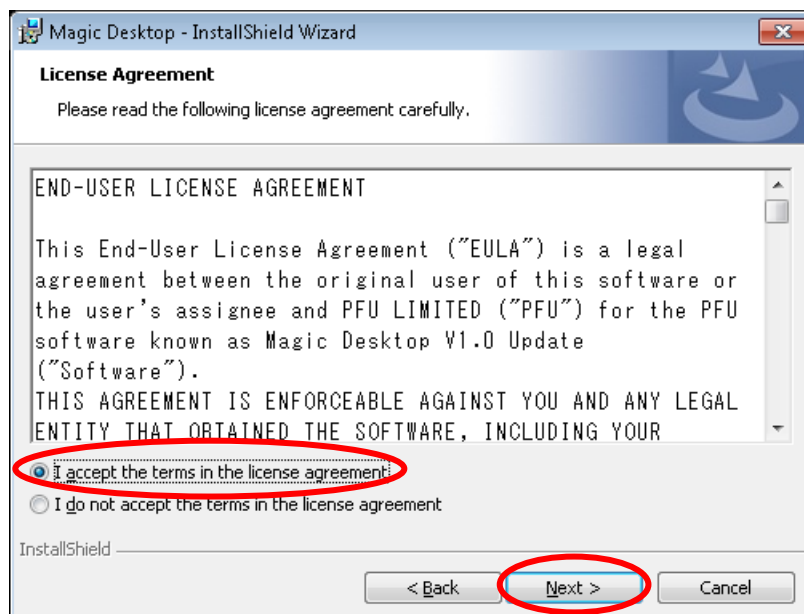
Magic Desktop - InstallShield Wizard

License Agreement

Please read the following license agreement carefully.

END-USER LICENSE AGREEMENT

This End-User License Agreement ("EULA") is a legal agreement between the original user of this software or the user's assignee and PFU LIMITED ("PFU") for the PFU software known as Magic Desktop V1.0 Update ("Software").
THIS AGREEMENT IS ENFORCEABLE AGAINST YOU AND ANY LEGAL ENTITY THAT OBTAINED THE SOFTWARE, INCLUDING YOUR

I accept the terms in the license agreement

I do not accept the terms in the license agreement

InstallShield

< Back

Next >

Cancel